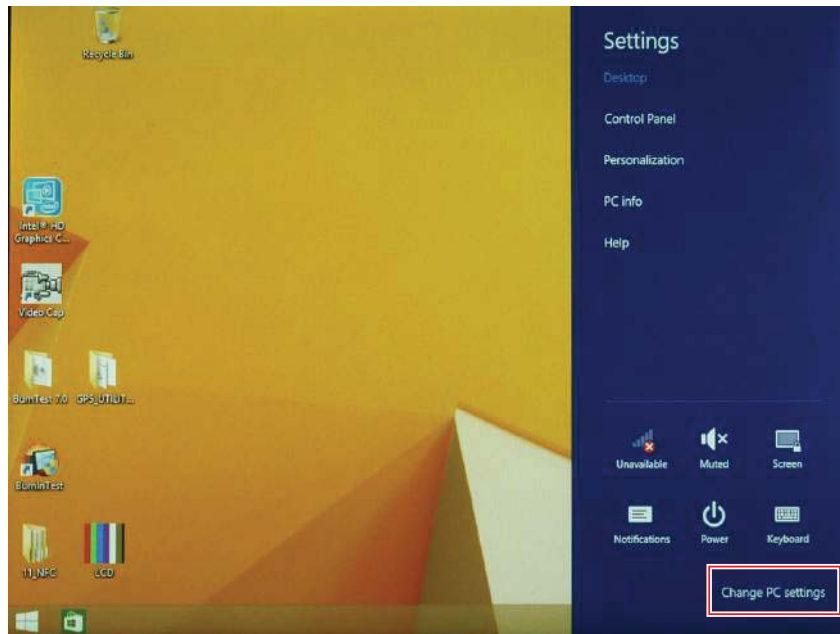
Recycle Bin

Intel® HD Graphics C...

Video Cap

BurnTest 7.0

GPS_UTILIT...

BurninTest

11_NFC

LCD

Settings

Desktop

Control Panel

Personalization

PC info

Help

Unavailable

Muted

Screen

Notifications

Power

Keyboard

Change PC settings